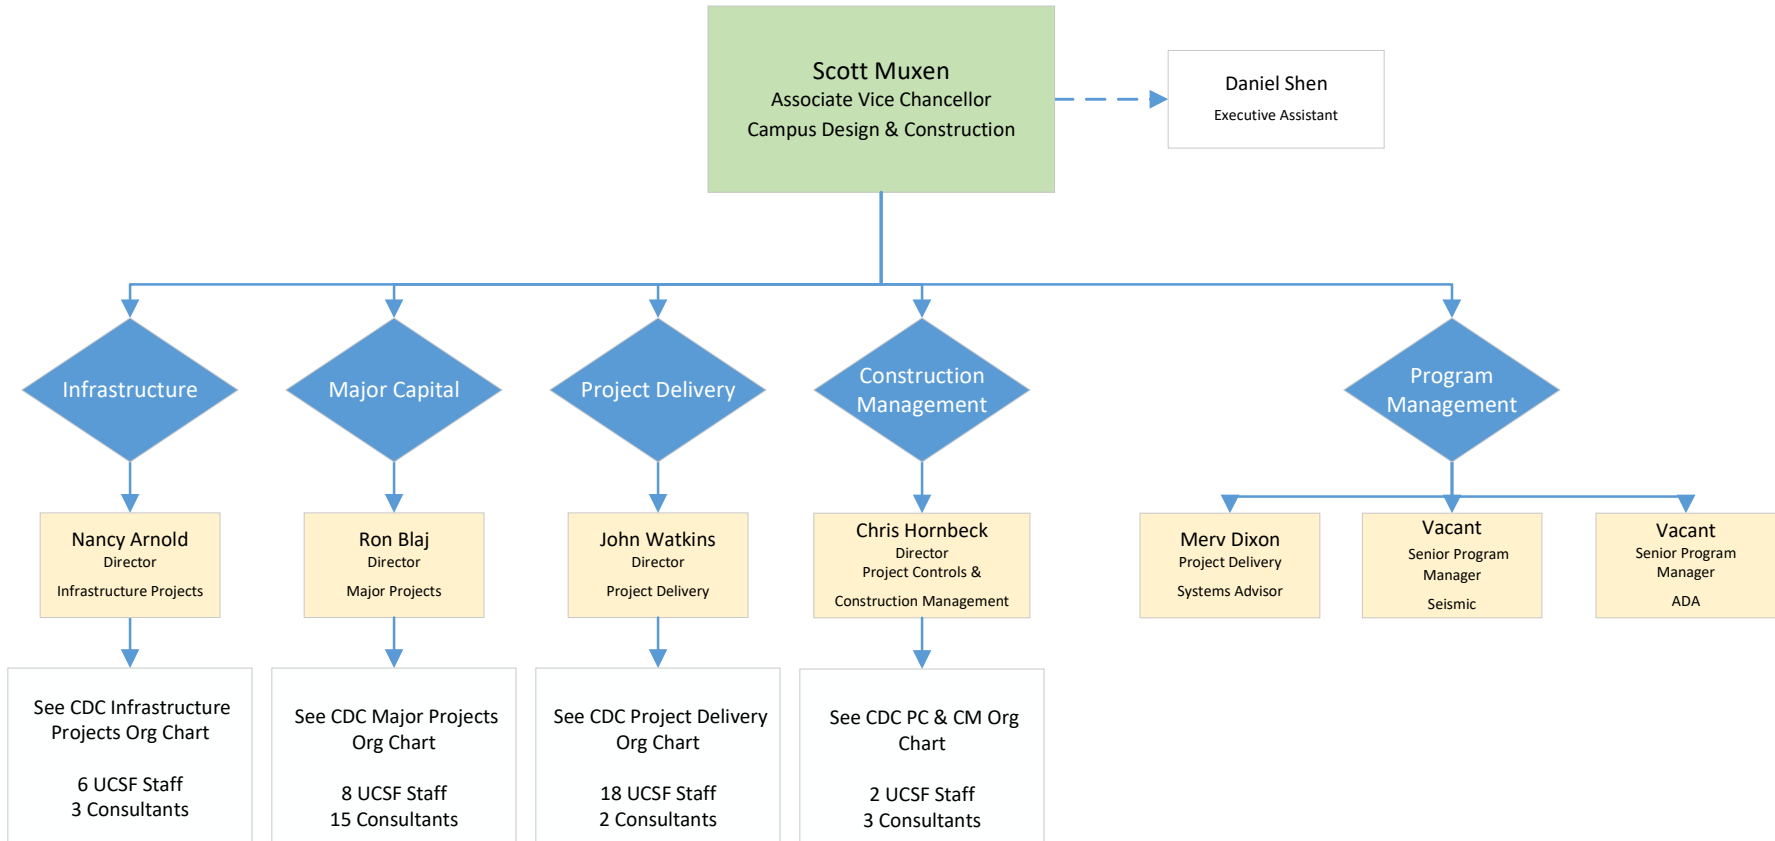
Scott Muxen
Associate Vice Chancellor
Campus Design & Construction

Daniel Shen
Executive Assistant

Infrastructure

Major Capital

Project Delivery

Construction Management

Program Management

Nancy Arnold
Director
Infrastructure Projects

Ron Blaj
Director
Major Projects

John Watkins
Director
Project Delivery

Chris Hornbeck
Director
Project Controls &
Construction Management

Merv Dixon
Project Delivery
Systems Advisor

Vacant
Senior Program Manager
Seismic

Vacant
Senior Program Manager
ADA

See CDC Infrastructure Projects Org Chart

6 UCSF Staff
3 Consultants

See CDC Major Projects Org Chart

8 UCSF Staff
15 Consultants

See CDC Project Delivery Org Chart

18 UCSF Staff
2 Consultants

See CDC PC & CM Org Chart

2 UCSF Staff
3 Consultants